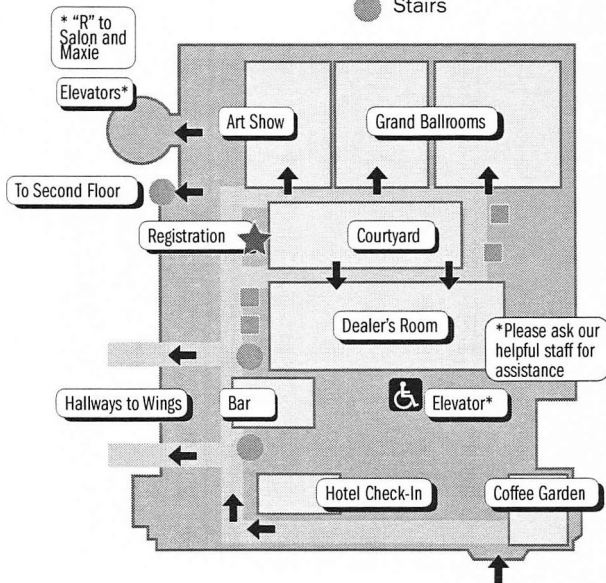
Stairs

* "R" to Salon and Maxie

Elevators*

Art Show

Grand Ballrooms

To Second Floor

Registration

Courtyard

Dealer's Room

*Please ask our helpful staff for assistance

Hallways to Wings

Bar

Elevator*

Hotel Check-In

Coffee Garden